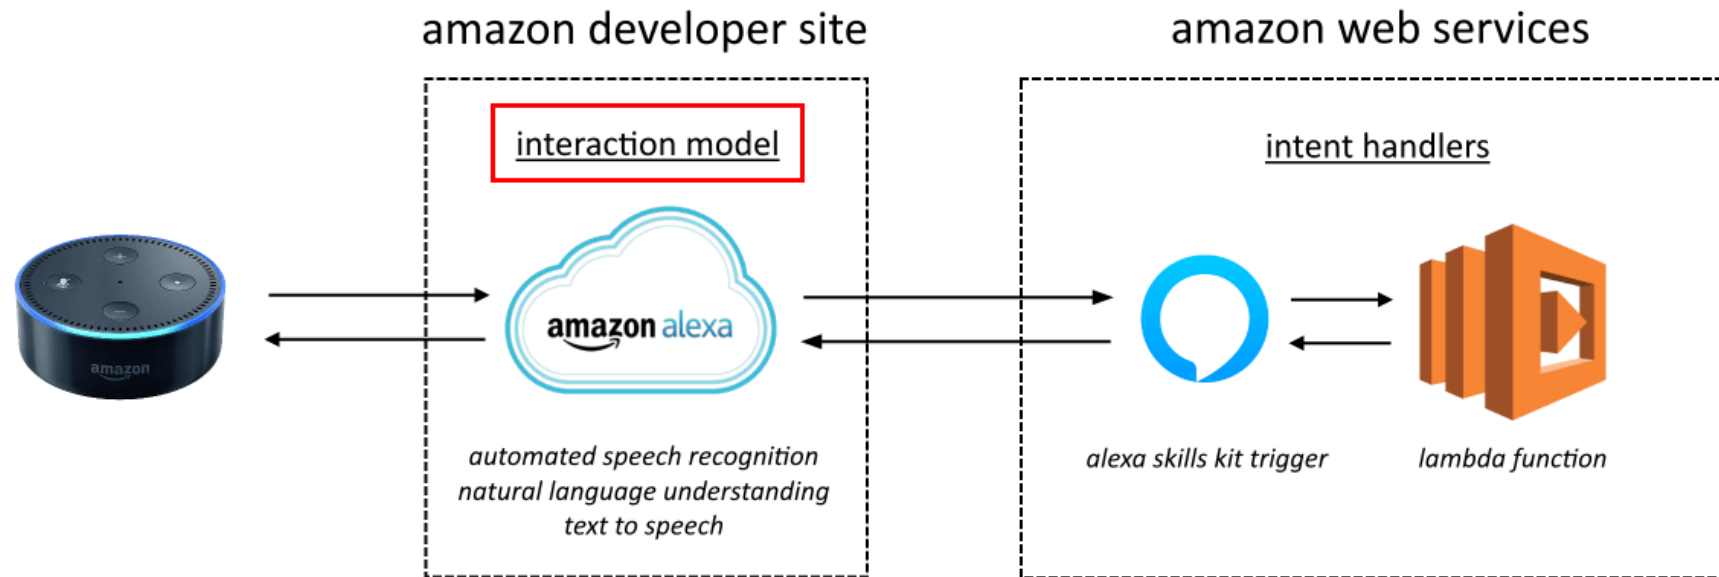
amazon developer site

amazon web services

interaction model

intent handlers

amazon

amazon alexa

automated speech recognition
natural language understanding
text to speech

alexa skills kit trigger

lambda function